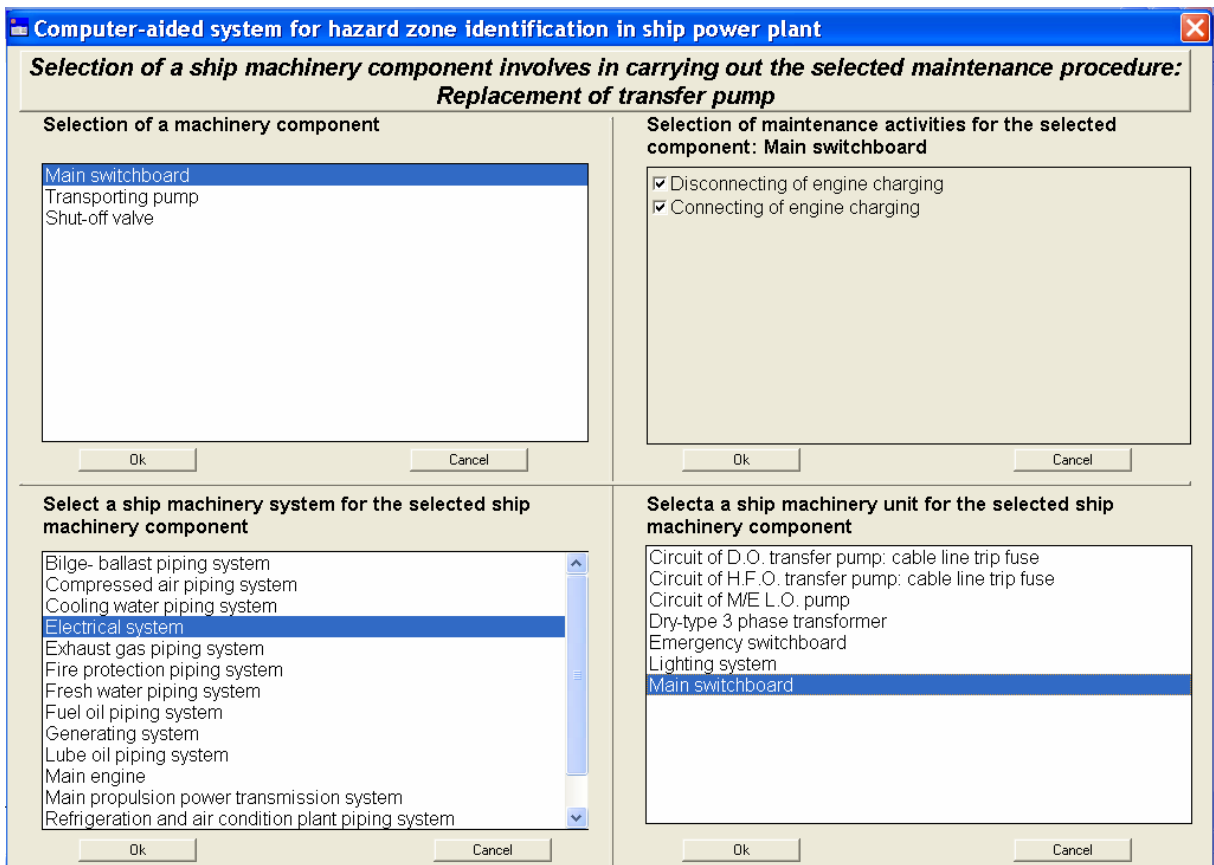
Computer-aided system for hazard zone identification in ship power plant

Selection of a ship machinery component involves in carrying out the selected maintenance procedure: Replacement of transfer pump

Selection of a machinery component

Main switchboard
Transporting pump
Shut-off valve

Ok Cancel

Selection of maintenance activities for the selected component: Main switchboard

☑ Disconnecting of engine charging
☑ Connecting of engine charging

Ok Cancel

Select a ship machinery system for the selected ship machinery component

Bilge- ballast piping system
Compressed air piping system
Cooling water piping system
Electrical system
Exhaust gas piping system
Fire protection piping system
Fresh water piping system
Fuel oil piping system
Generating system
Lube oil piping system
Main engine
Main propulsion power transmission system
Refrigeration and air condition plant piping system

Ok Cancel

Selecta a ship machinery unit for the selected ship machinery component

Circuit of D.O. transfer pump: cable line trip fuse
Circuit of H.F.O. transfer pump: cable line trip fuse
Circuit of M/E L.O. pump
Dry-type 3 phase transformer
Emergency switchboard
Lighting system
Main switchboard

Ok Cancel